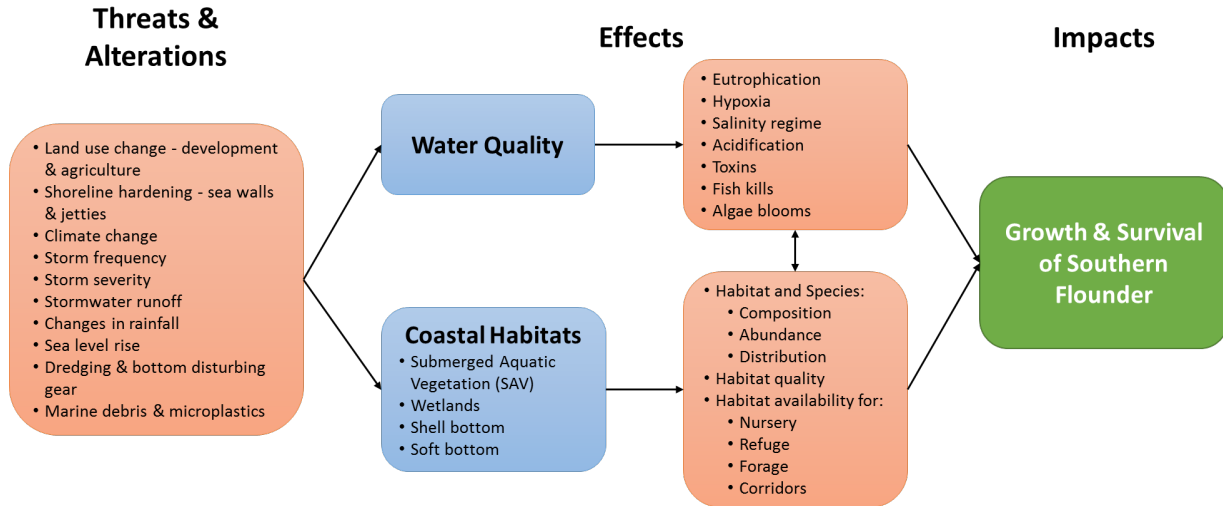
Threats & Alterations

Effects

Impacts

• Land use change - development & agriculture
• Shoreline hardening - sea walls & jetties
• Climate change
• Storm frequency
• Storm severity
• Stormwater runoff
• Changes in rainfall
• Sea level rise
• Dredging & bottom disturbing gear
• Marine debris & microplastics

Water Quality

Coastal Habitats
• Submerged Aquatic Vegetation (SAV)
• Wetlands
• Shell bottom
• Soft bottom

• Eutrophication
• Hypoxia
• Salinity regime
• Acidification
• Toxins
• Fish kills
• Algae blooms

• Habitat and Species:
• Composition
• Abundance
• Distribution
• Habitat quality
• Habitat availability for:
• Nursery
• Refuge
• Forage
• Corridors

Growth & Survival of Southern Flounder